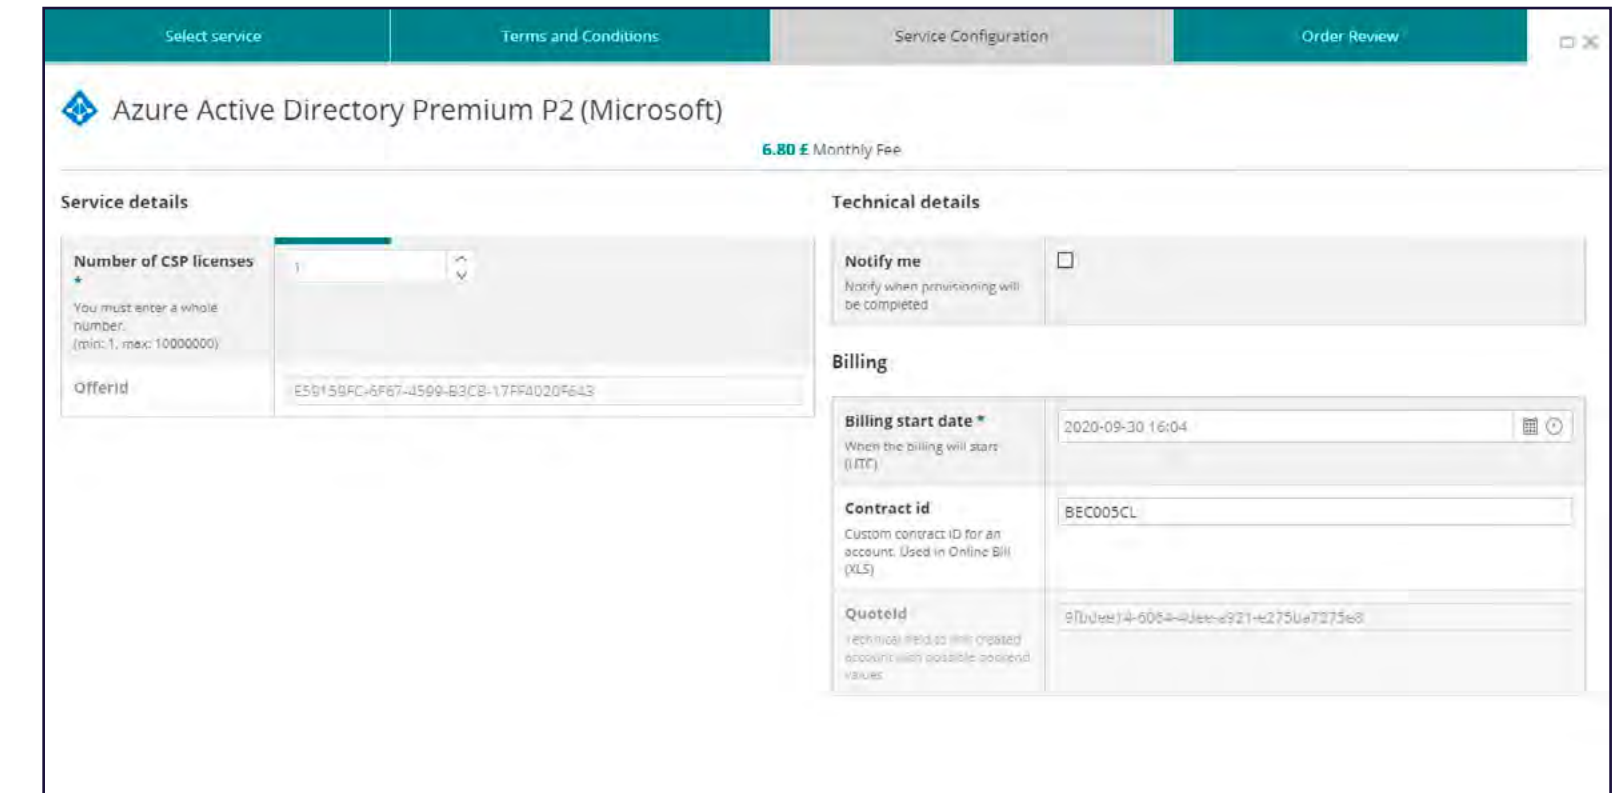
Select service | Terms and Conditions | Service Configuration | Order Review

Azure Active Directory Premium P2 (Microsoft)

6.80 £ Monthly Fee

Service details

Number of CSP licenses *
You must enter a whole number. (min: 1, max: 10000000)

1

OfferId
E59159FC-6F67-4599-B3CB-17FF4020F643

Technical details

Notify me
Notify when provisioning will be completed

Billing

Billing start date *
When the billing will start (UTC)

2020-09-30 16:04

Contract id
Custom contract ID for an account. Used in Online Bill (XLS)

BEC005CL

QuoteId
Technical field to link created account with possible backend values

9fbdee14-6064-4dee-a921-e275ba7275e8